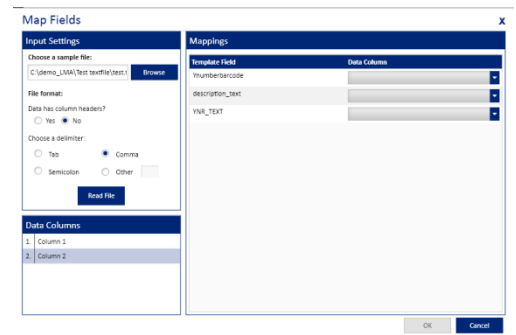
Map Fields

x

Input Settings

Choose a sample file:

C:\demo_LMA\Test textfile\test.t

Browse

File format:

Data has column headers?

Yes No

Choose a delimiter:

Tab Comma

Semicolon Other

Read File

Data Columns

| 1. | Column 1 |
|---|---|
| 2. | Column 2 |

Mappings

| Template Field | Data Columns |
|---|---|
| Ynumberbarcode | |
| description_text | |
| YNR_TEXT | |

OK Cancel